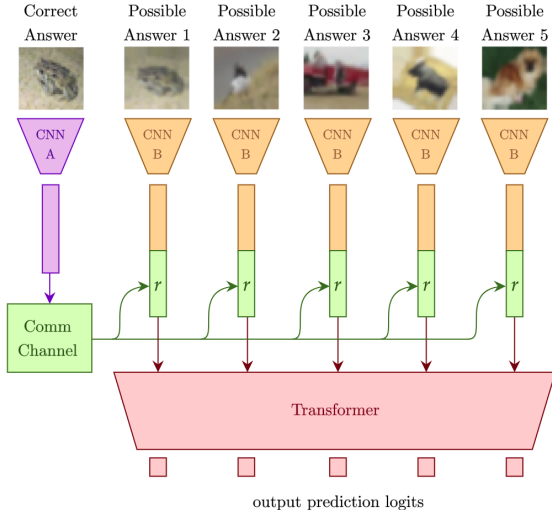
Correct Answer

Possible Answer 1

Possible Answer 2

Possible Answer 3

Possible Answer 4

Possible Answer 5

CNN A

CNN B

CNN B

CNN B

CNN B

CNN B

$r$

$r$

$r$

$r$

$r$

Comm Channel

Transformer

output prediction logits